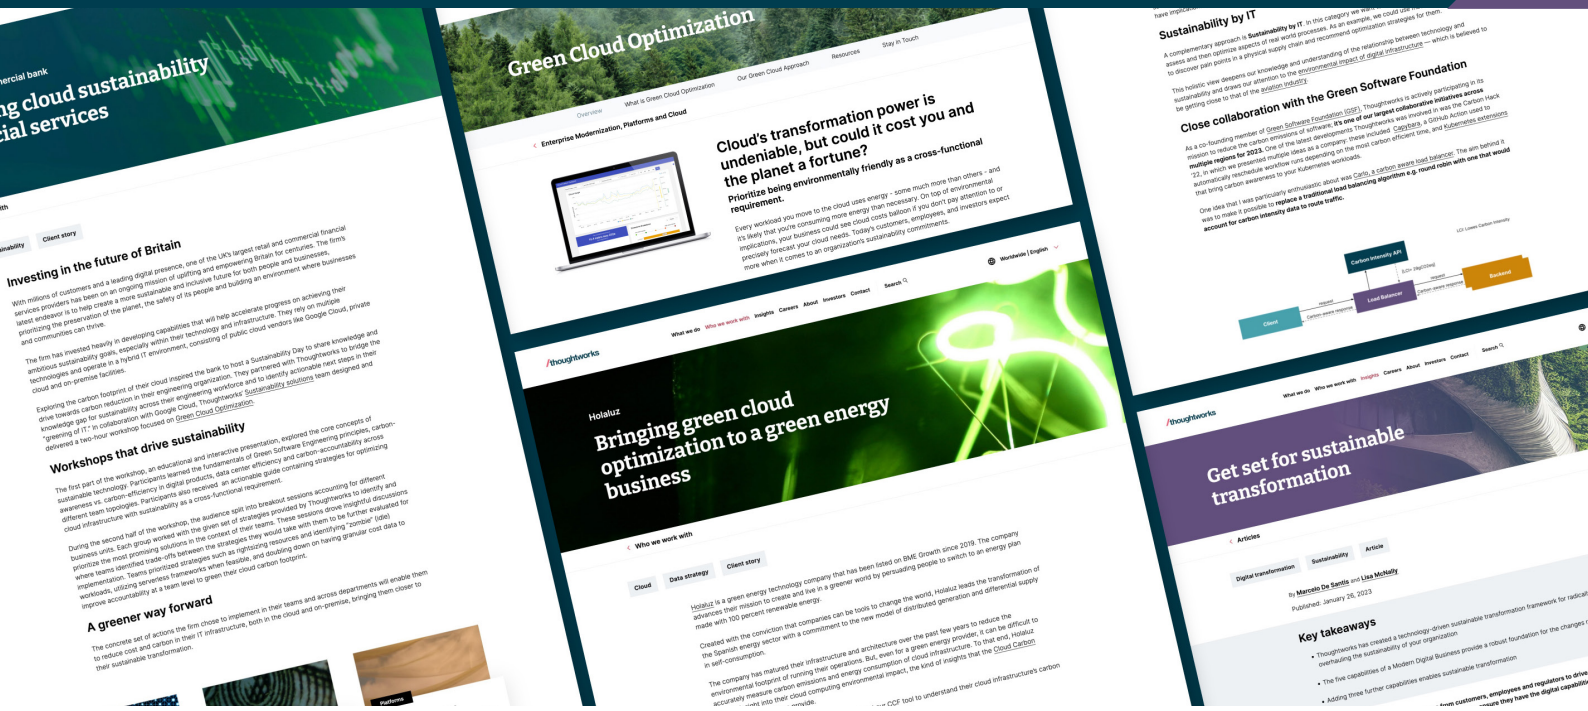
ercial bank
ng cloud sustainability
cial services

th
nability
Client story

Investing in the future of Britain

With millions of customers and a leading digital presence, one of the UK's largest retail and commercial financial services providers has been on an ongoing mission of uplifting and empowering Britain for centuries. The firm's latest endeavor is to help create a more sustainable and inclusive future for both people and businesses, prioritizing the preservation of the planet, the safety of its people and building an environment where businesses and communities can thrive.

The firm has invested heavily in developing capabilities that will help accelerate progress on achieving their ambitious sustainability goals, especially within their technology and infrastructure. They rely on multiple technologies and operate in a hybrid IT environment, consisting of public cloud vendors like Google Cloud, private cloud and on-premise facilities.

Exploring the carbon footprint of their cloud inspired the bank to host a Sustainability Day to share knowledge and drive towards carbon reduction in their engineering organization. They partnered with Thoughtworks to bridge the knowledge gap for sustainability across their engineering workforce and to identify actionable next steps in their "greening of IT." In collaboration with Google Cloud, Thoughtworks' Sustainability solutions team designed and delivered a two-hour workshop focused on Green Cloud Optimization.

Workshops that drive sustainability

The first part of the workshop, an educational and interactive presentation, explored the core concepts of sustainable technology. Participants learned the fundamentals of Green Software Engineering principles, carbon-awareness vs. carbon-efficiency in digital products, data center efficiency and carbon-accountability across different team topologies. Participants also received an actionable guide containing strategies for optimizing cloud infrastructure with sustainability as a cross-functional requirement.

During the second half of the workshop, the audience split into breakout sessions accounting for different business units. Each group worked with the given set of strategies provided by Thoughtworks to identify and prioritize the most promising solutions in the context of their teams. These sessions drove insightful discussions where teams identified trade-offs between the strategies they would take with them to be further evaluated for implementation. Teams prioritized strategies such as rightsizing resources and identifying "zombie" (idle) workloads, utilizing serverless frameworks when feasible, and doubling down on having granular cost data to improve accountability at a team level to green their cloud carbon footprint.

A greener way forward

The concrete set of actions the firm chose to implement in their teams and across departments will enable them to reduce cost and carbon in their IT infrastructure, both in the cloud and on-premise, bringing them closer to their sustainable transformation.

Platforms

Green Cloud Optimization

Overview What is Green Cloud Optimization Our Green Cloud Approach Resources Stay in Touch

Enterprise Modernization, Platforms and Cloud

Cloud's transformation power is undeniable, but could it cost you and the planet a fortune?

Prioritize being environmentally friendly as a cross-functional requirement.

Every workload you move to the cloud uses energy - some much more than others - and it's likely that you're consuming more energy than necessary. On top of environmental implications, your business could see cloud costs balloon if you don't pay attention to or precisely forecast your cloud needs. Today's customers, employees, and investors expect more when it comes to an organization's sustainability commitments.

/thoughtworks
What we do Who we work with Insights Careers About Investors Contact Search
Worldwide | English

Holaluz
Bringing green cloud optimization to a green energy business

Who we work with
Cloud Data strategy Client story

Holaluz is a green energy technology company that has been listed on BME Growth since 2019. The company advances their mission to create and live in a greener world by persuading people to switch to an energy plan made with 100 percent renewable energy.

Created with the conviction that companies can be tools to change the world, Holaluz leads the transformation of the Spanish energy sector with a commitment to the new model of distributed generation and differential supply in self-consumption.

The company has matured their infrastructure and architecture over the past few years to reduce the environmental footprint of running their operations. But, even for a green energy provider, it can be difficult to accurately measure carbon emissions and energy consumption of cloud infrastructure. To that end, Holaluz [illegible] into their cloud computing environmental impact, the kind of insights that the Cloud Carbon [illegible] provide. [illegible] CCF tool to understand their cloud infrastructure's carbon

have implicatio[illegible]
Sustainability by IT
A complementary approach is Sustainability by IT. In this category we want to assess and then optimize aspects of real world processes. As an example, we could use IT to discover pain points in a physical supply chain and recommend optimization strategies for them.

This holistic view deepens our knowledge and understanding of the relationship between technology and sustainability and draws our attention to the environmental impact of digital infrastructure — which is believed to be getting close to that of the aviation industry.

Close collaboration with the Green Software Foundation

As a co-founding member of Green Software Foundation (GSF), Thoughtworks is actively participating in its mission to reduce the carbon emissions of software. It's one of our largest collaborative initiatives across multiple regions for 2023. One of the latest developments Thoughtworks was involved in was the Carbon Hack '22, in which we presented multiple ideas as a company. These included Caplybara, a GitHub Action used to automatically reschedule workflow runs depending on the most carbon efficient time, and Kubernetes extensions that bring carbon awareness to your Kubernetes workloads.

One idea that I was particularly enthusiastic about was Carlo, a carbon aware load balancer. The aim behind it was to make it possible to replace a traditional load balancing algorithm e.g. round robin with one that would account for carbon intensity data to route traffic.

LCI: Lowes Carbon Intensity
Carbon Intensity API
Client
Load Balancer
Backend
Request
Carbon-aware response

/thoughtworks
What we do Who we work with Insights Careers About Investors Contact Search

Get set for sustainable transformation

Articles
Digital transformation Sustainability Article
By Marcelo De Santis and Lisa McNally
Published: January 26, 2023

Key takeaways
• Thoughtworks has created a technology-driven sustainable transformation framework for radical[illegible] overhauling the sustainability of your organization
• The five capabilities of a Modern Digital Business provide a robust foundation for the changes r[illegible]
• Adding three further capabilities enables sustainable transformation
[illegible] customers, employees and regulators to drive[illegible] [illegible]sure they have the digital capabilit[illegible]